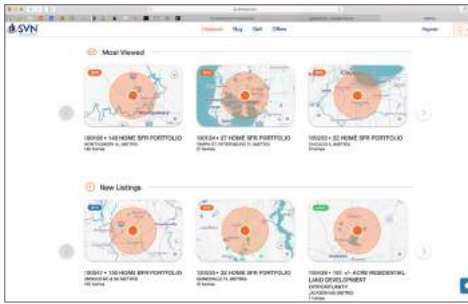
SVN

Discover Buy Sell Offers

Register

Most Viewed

180108 • 148 HOME SFR PORTFOLIO
MONTGOMERY AL (METRO)
148 homes

180224 • 27 HOME SFR PORTFOLIO
TAMPA-ST PETERSBURG FL (METRO)
27 homes

180203 • 82 HOME SFR PORTFOLIO
CHICAGO IL (METRO)
82 homes

New Listings

180307 • 150 HOME SFR PORTFOLIO
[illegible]
150 homes

180305 • 32 HOME SFR PORTFOLIO
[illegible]
32 homes

180306 • 161 +/- ACRE RESIDENTIAL LAND DEVELOPMENT
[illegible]
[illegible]